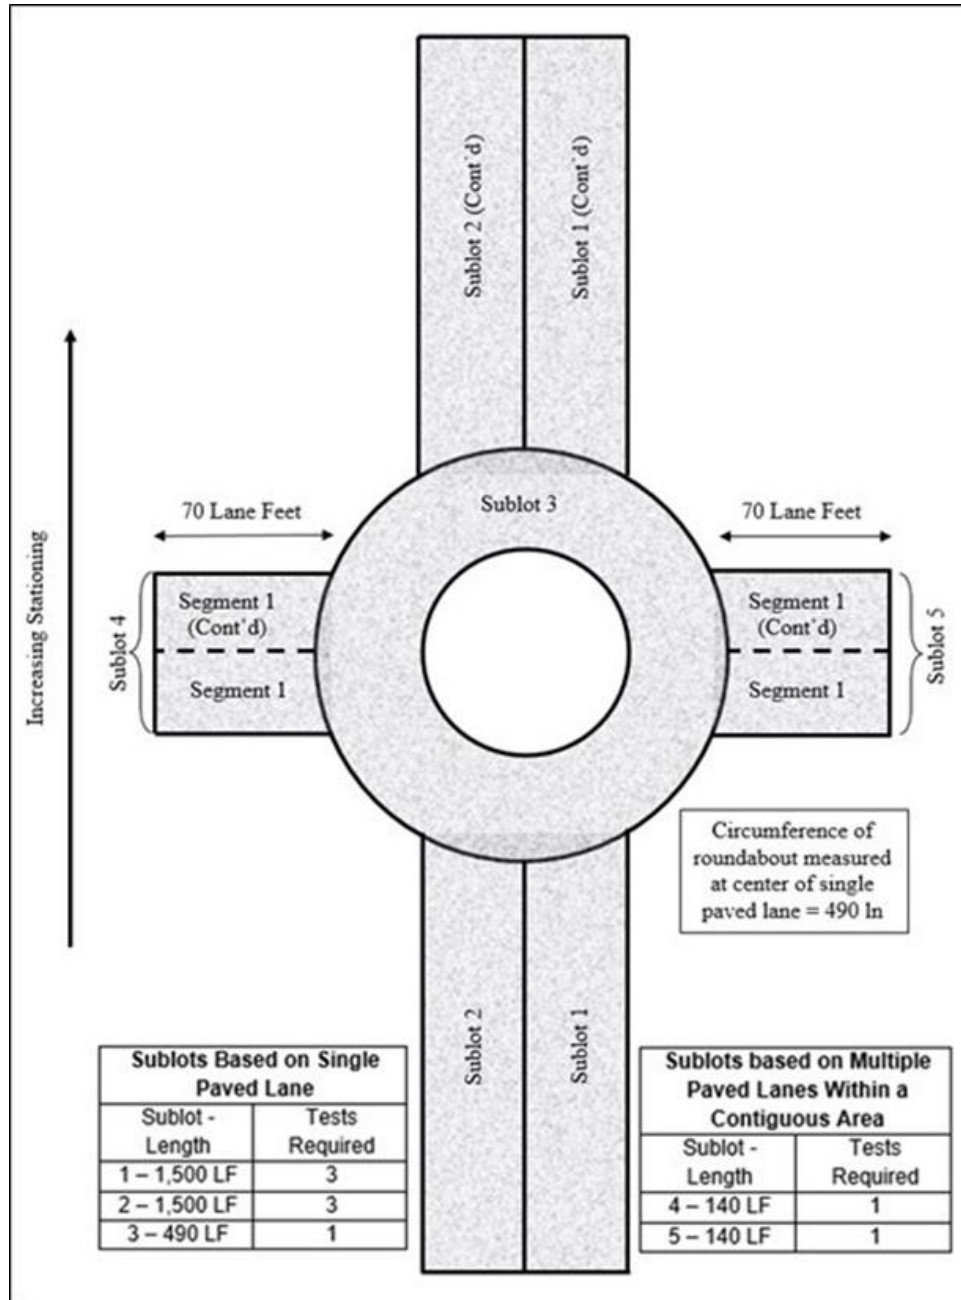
Sublot 2 (Cont'd)

Sublot 1 (Cont'd)

Increasing Stationing

70 Lane Feet

Sublot 3

70 Lane Feet

Sublot 4

Segment 1 (Cont'd)

Segment 1

Segment 1 (Cont'd)

Segment 1

Sublot 5

Circumference of roundabout measured at center of single paved lane = 490 ln

Sublot 2

Sublot 1

| Sublots Based on Single Paved Lane | |
|---|---|
| Sublot - Length | Tests Required |
| 1 – 1,500 LF | 3 |
| 2 – 1,500 LF | 3 |
| 3 – 490 LF | 1 |

| Sublots based on Multiple Paved Lanes Within a Contiguous Area | |
|---|---|
| Sublot - Length | Tests Required |
| 4 – 140 LF | 1 |
| 5 – 140 LF | 1 |